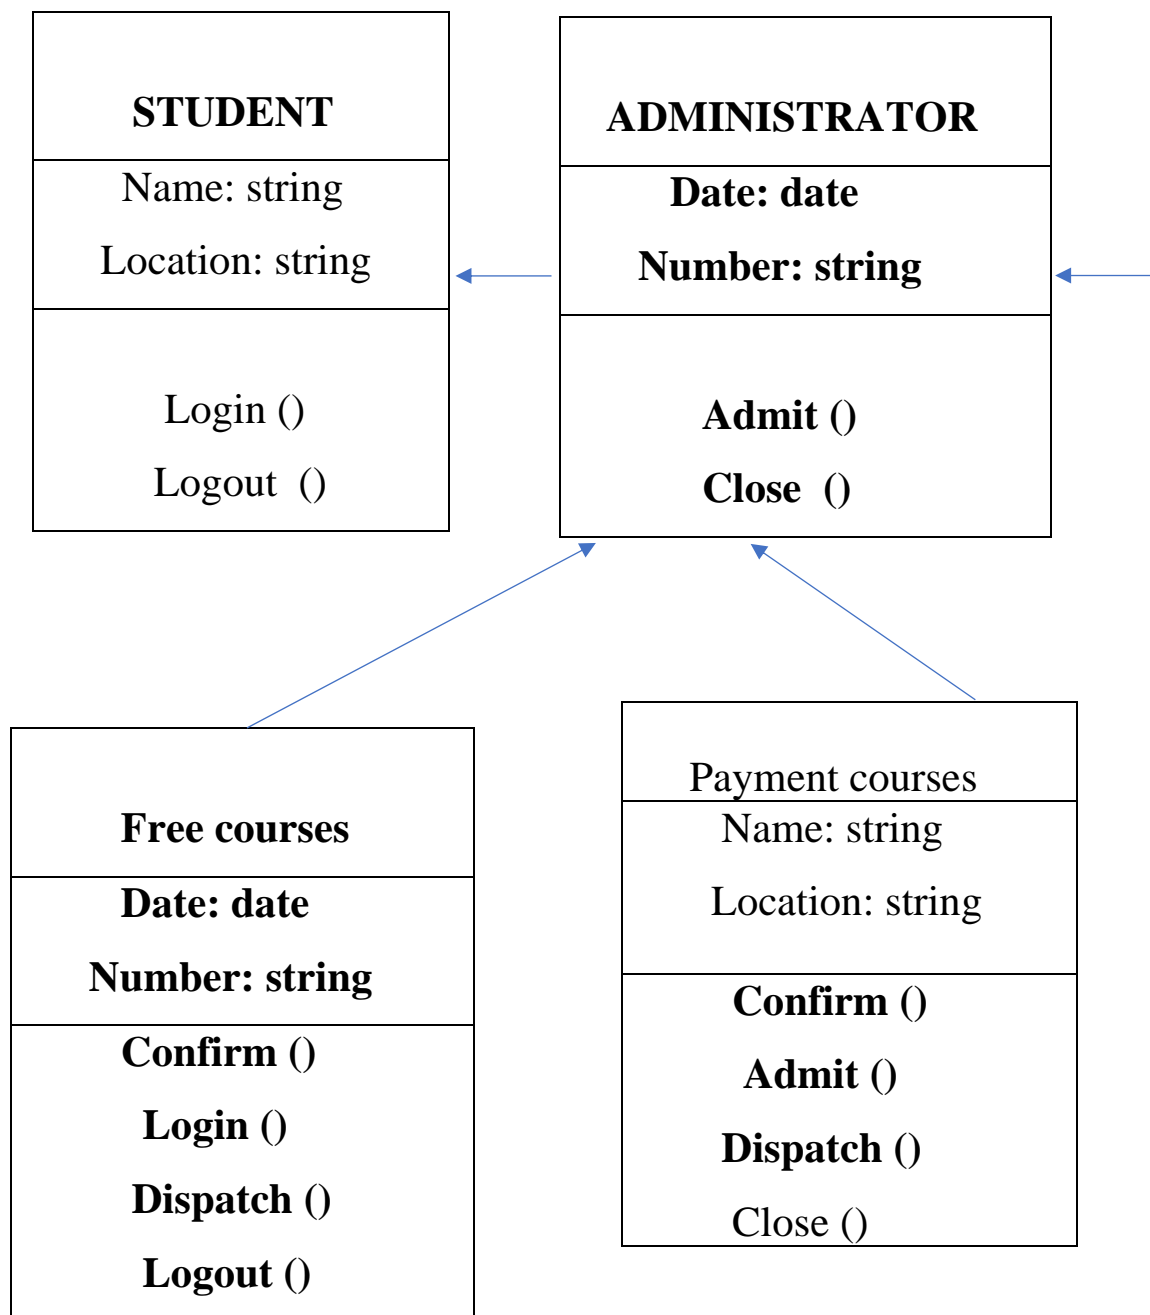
STUDENT

Name: string

Location: string

Login ()

Logout ()

ADMINISTRATOR

Date: date

Number: string

Admit ()

Close ()

Free courses

Date: date

Number: string

Confirm ()

Login ()

Dispatch ()

Logout ()

Payment courses

Name: string

Location: string

Confirm ()

Admit ()

Dispatch ()

Close ()